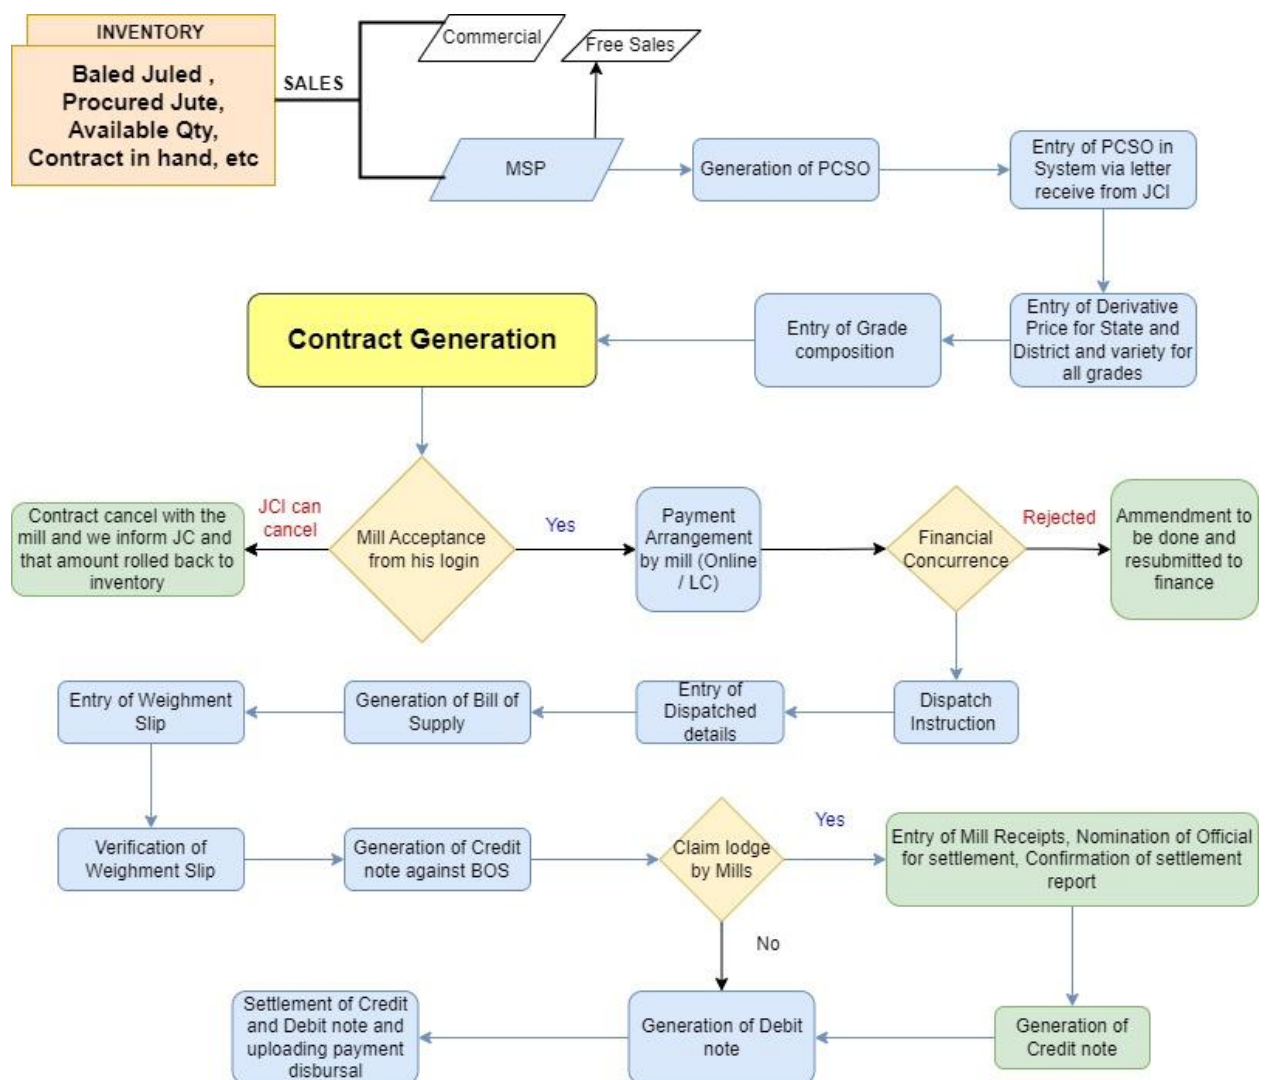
INVENTORY

Baled Juled , Procured Jute, Available Qty, Contract in hand, etc

SALES

Commercial

Free Sales

MSP

Generation of PCSO

Entry of PCSO in System via letter receive from JCI

Entry of Derivative Price for State and District and variety for all grades

Entry of Grade composition

Contract Generation

Mill Acceptance from his login

JCI can cancel

Contract cancel with the mill and we inform JC and that amount rolled back to inventory

Yes

Payment Arrangement by mill (Online / LC)

Financial Concurrence

Rejected

Ammendment to be done and resubmitted to finance

Dispatch Instruction

Entry of Dispatched details

Generation of Bill of Supply

Entry of Weighment Slip

Verification of Weighment Slip

Generation of Credit note against BOS

Claim lodge by Mills

Yes

Entry of Mill Receipts, Nomination of Official for settlement, Confirmation of settlement report

No

Generation of Credit note

Generation of Debit note

Settlement of Credit and Debit note and uploading payment disbursal